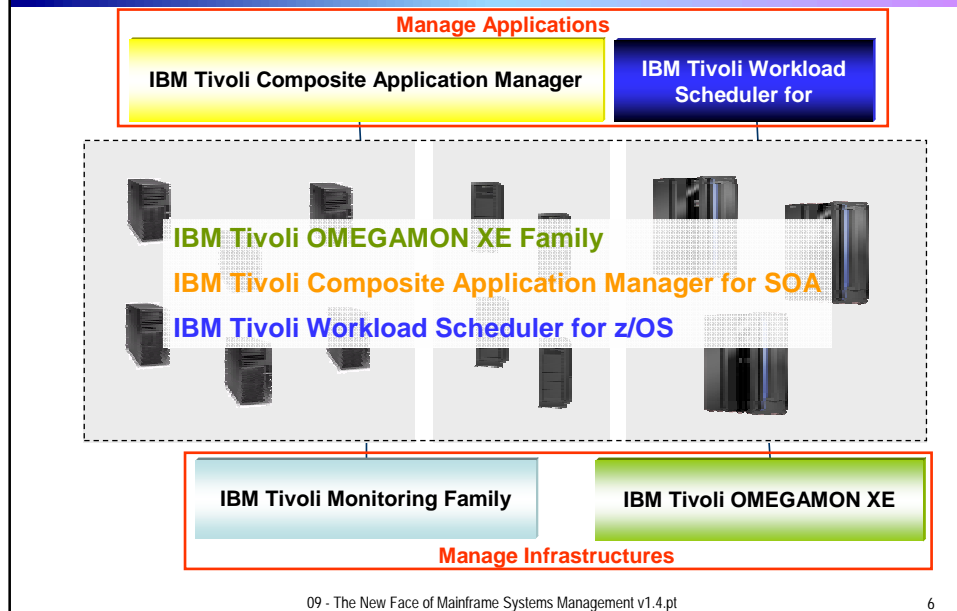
Manage Applications

IBM Tivoli Composite Application Manager

IBM Tivoli Workload Scheduler for

IBM Tivoli OMEGAMON XE Family

IBM Tivoli Composite Application Manager for SOA

IBM Tivoli Workload Scheduler for z/OS

IBM Tivoli Monitoring Family

IBM Tivoli OMEGAMON XE

Manage Infrastructures

09 - The New Face of Mainframe Systems Management v1.4.pt

6